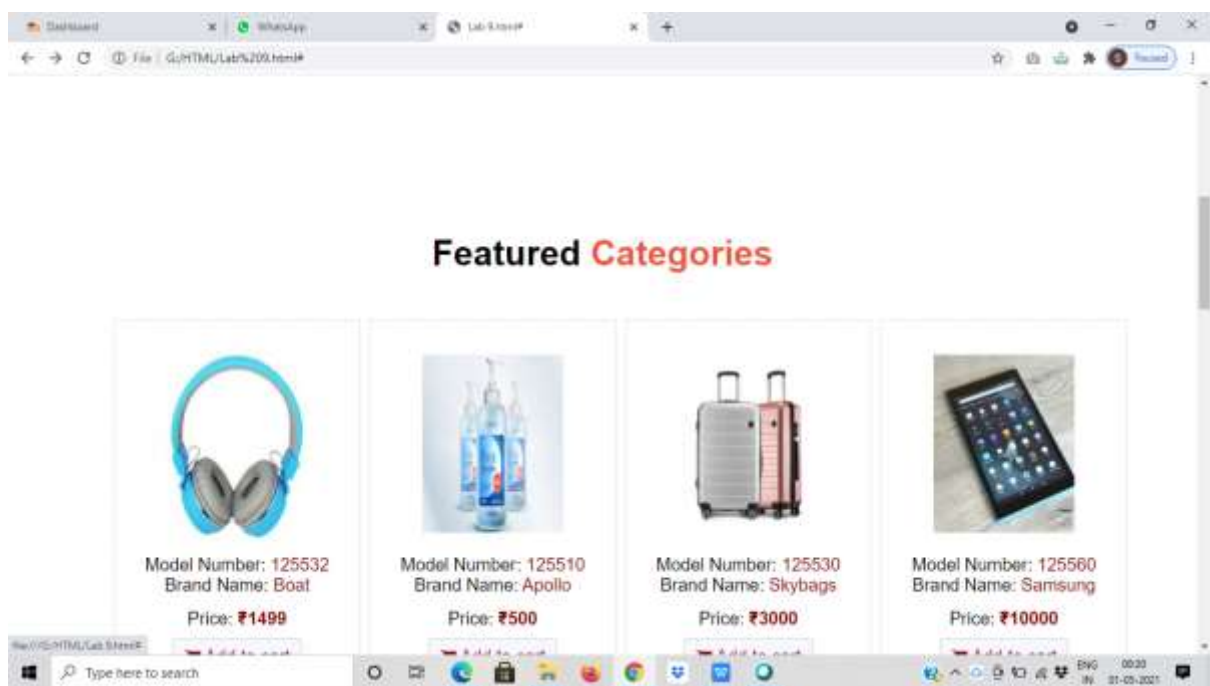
Dashboard
WhatsApp
Lab 9.html#
File | G:/HTML/Lab%209.html#
Paused

Featured Categories

Model Number: 125532
Brand Name: Boat
Price: ₹1499
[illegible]

Model Number: 125510
Brand Name: Apollo
Price: ₹500
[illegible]

Model Number: 125530
Brand Name: Skybags
Price: ₹3000
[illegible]

Model Number: 125560
Brand Name: Samsung
Price: ₹10000
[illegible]

file:///G:/HTML/Lab 9.html#
Type here to search
ENG IN
00:20
01-05-2021